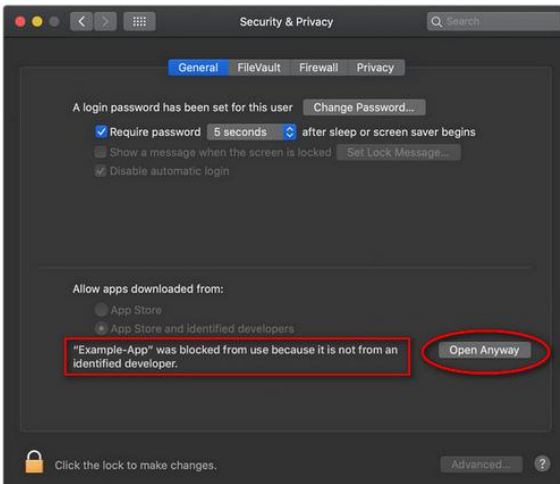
Security & Privacy

Search

General FileVault Firewall Privacy

A login password has been set for this user Change Password...

Require password 5 seconds after sleep or screen saver begins

Show a message when the screen is locked Set Lock Message...

Disable automatic login

Allow apps downloaded from:

App Store

App Store and identified developers

"Example-App" was blocked from use because it is not from an identified developer.

Open Anyway

Click the lock to make changes.

Advanced...

?